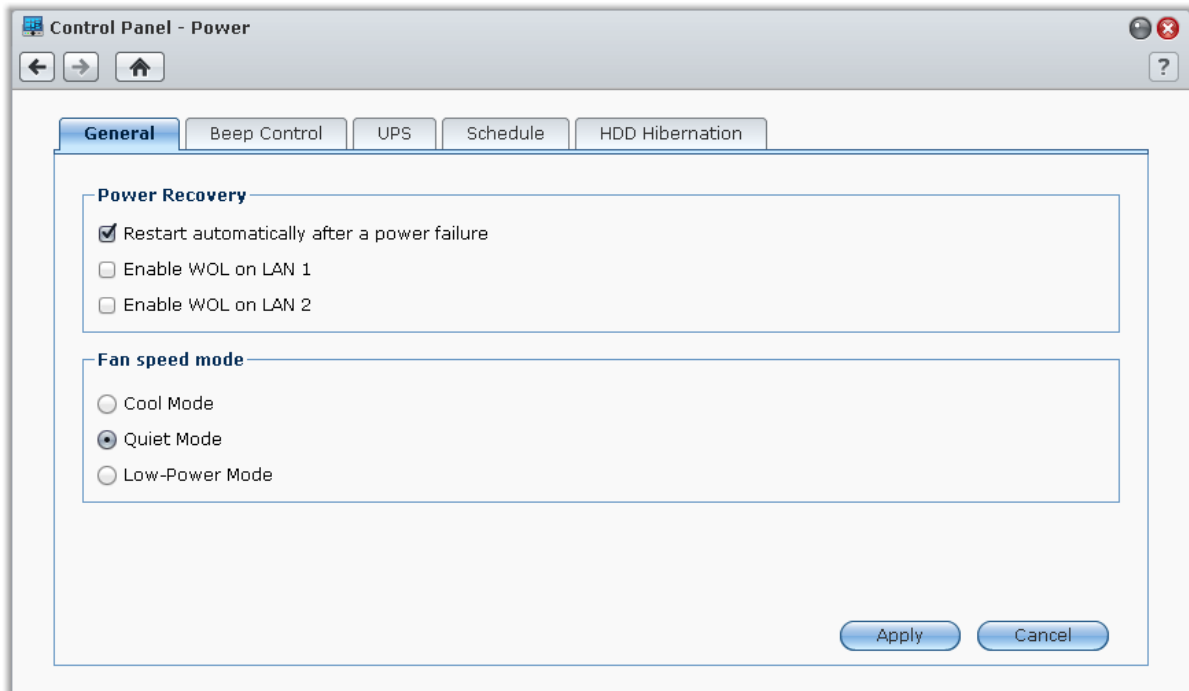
Control Panel - Power

?

General
Beep Control
UPS
Schedule
HDD Hibernation

Power Recovery

Restart automatically after a power failure

Enable WOL on LAN 1

Enable WOL on LAN 2

Fan speed mode

Cool Mode

Quiet Mode

Low-Power Mode

Apply
Cancel